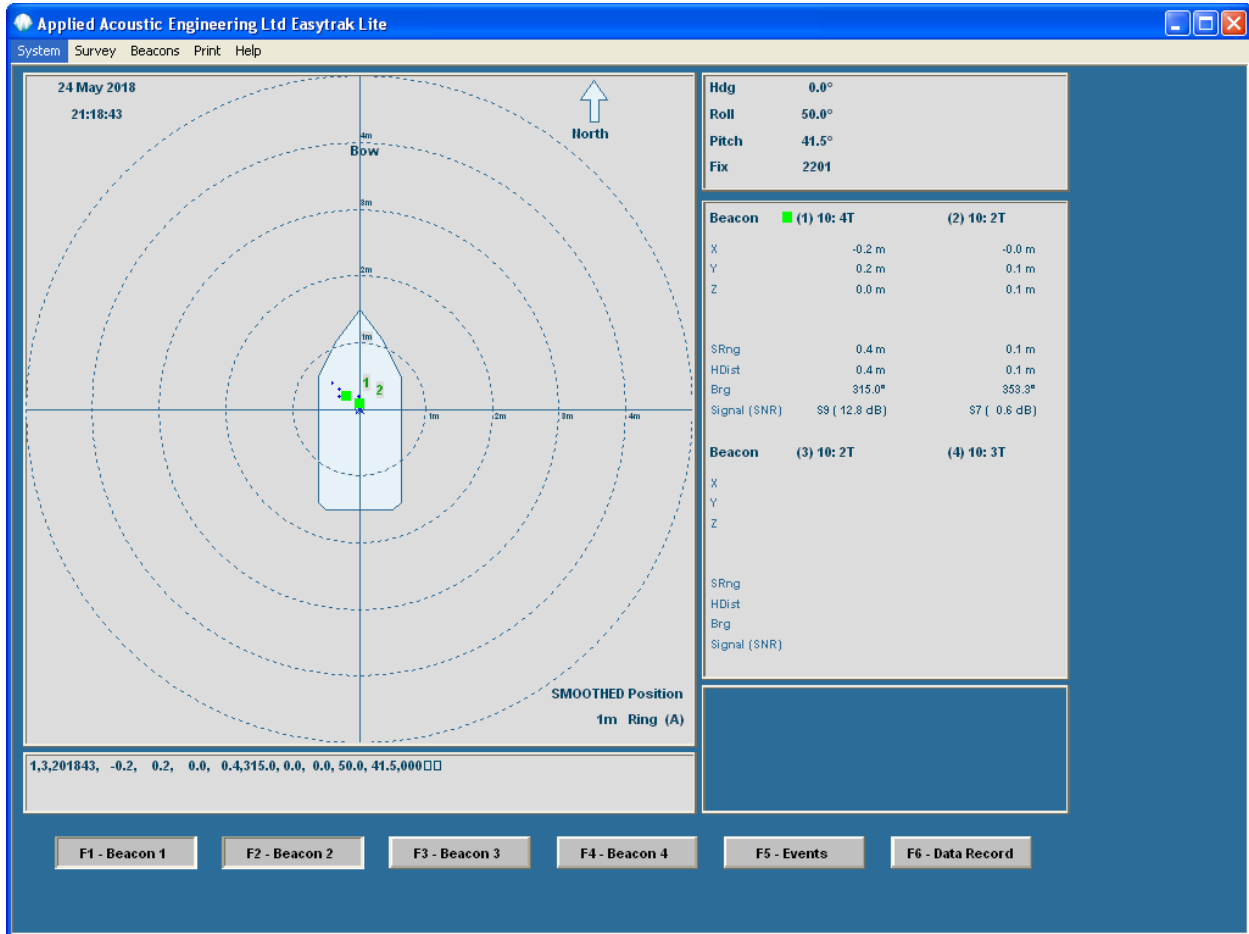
Applied Acoustic Engineering Ltd Easytrak Lite

System Survey Beacons Print Help

24 May 2018

21:18:43

North

4m

Bow

3m

2m

1m

1 2

1m 2m 3m 4m

SMOOTHED Position

1m Ring (A)

1,3,201843, -0.2, 0.2, 0.0, 0.4,315.0, 0.0, 0.0, 50.0, 41.5,000□□

| Hdg | 0.0° |
|---|---|
| Roll | 50.0° |
| Pitch | 41.5° |
| Fix | 2201 |

| Beacon | (1) 10: 4T | (2) 10: 2T |
|---|---|---|
| X | -0.2 m | -0.0 m |
| Y | 0.2 m | 0.1 m |
| Z | 0.0 m | 0.1 m |
| SRng | 0.4 m | 0.1 m |
| HDist | 0.4 m | 0.1 m |
| Brg | 315.0° | 353.3° |
| Signal (SNR) | S9 ( 12.8 dB) | S7 ( 0.6 dB) |

| Beacon | (3) 10: 2T | (4) 10: 3T |
|---|---|---|
| X | | |
| Y | | |
| Z | | |
| SRng | | |
| HDist | | |
| Brg | | |
| Signal (SNR) | | |

F1 - Beacon 1 F2 - Beacon 2 F3 - Beacon 3 F4 - Beacon 4 F5 - Events F6 - Data Record